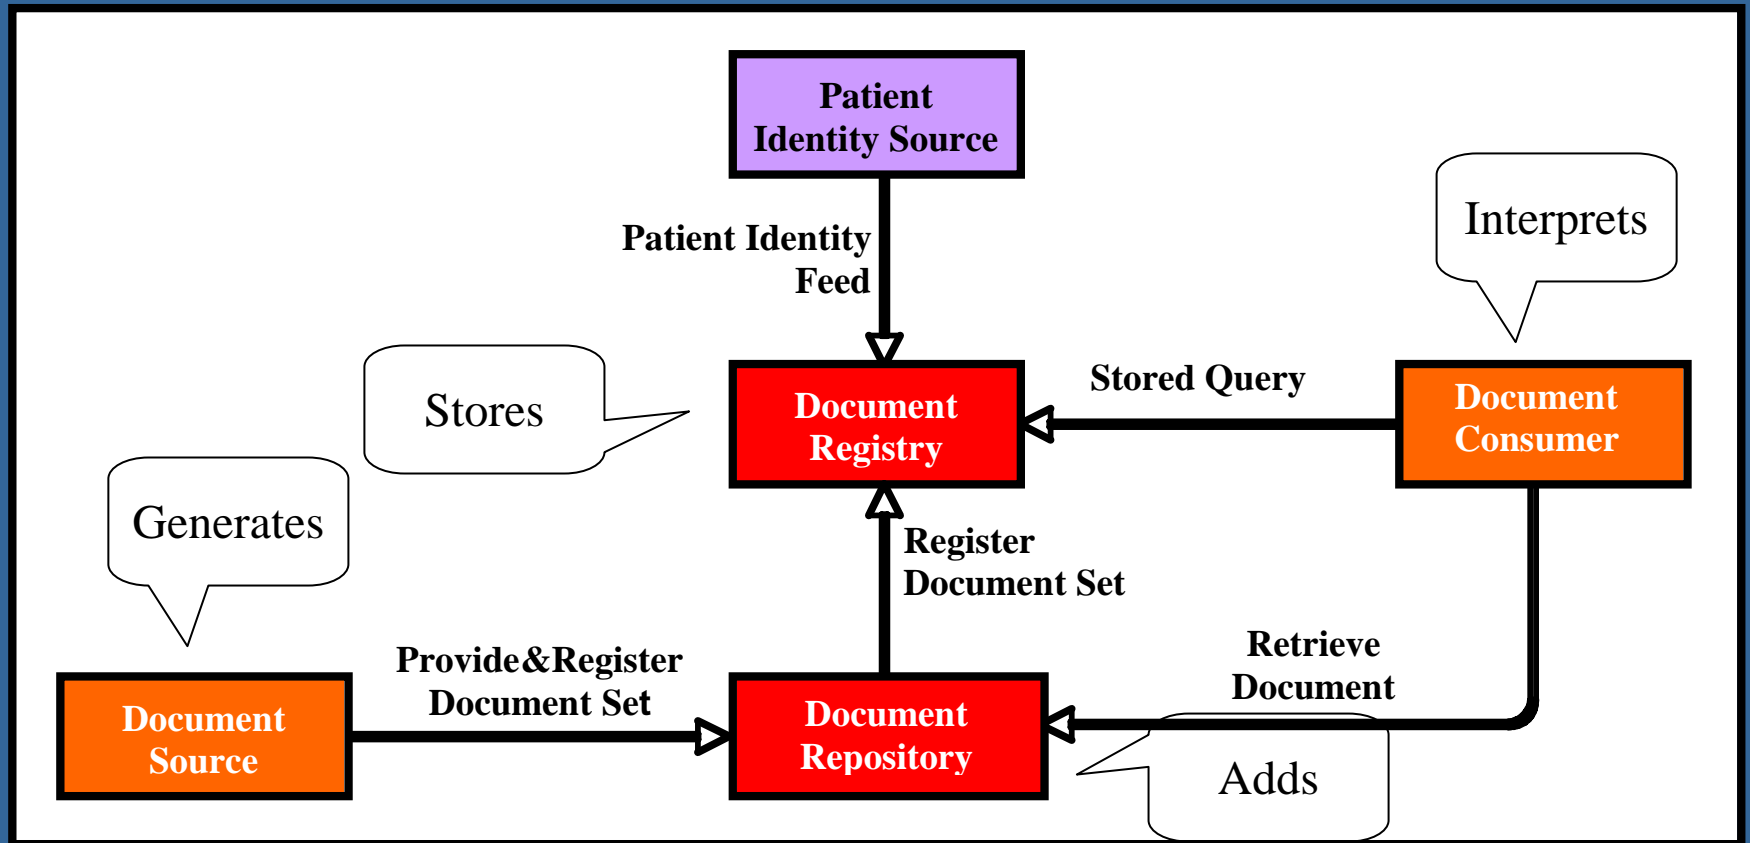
Patient Identity Source

Patient Identity Feed

Interprets

Stores

Document Registry

Stored Query

Document Consumer

Generates

Register Document Set

Retrieve Document

Provide&Register Document Set

Document Source

Document Repository

Adds